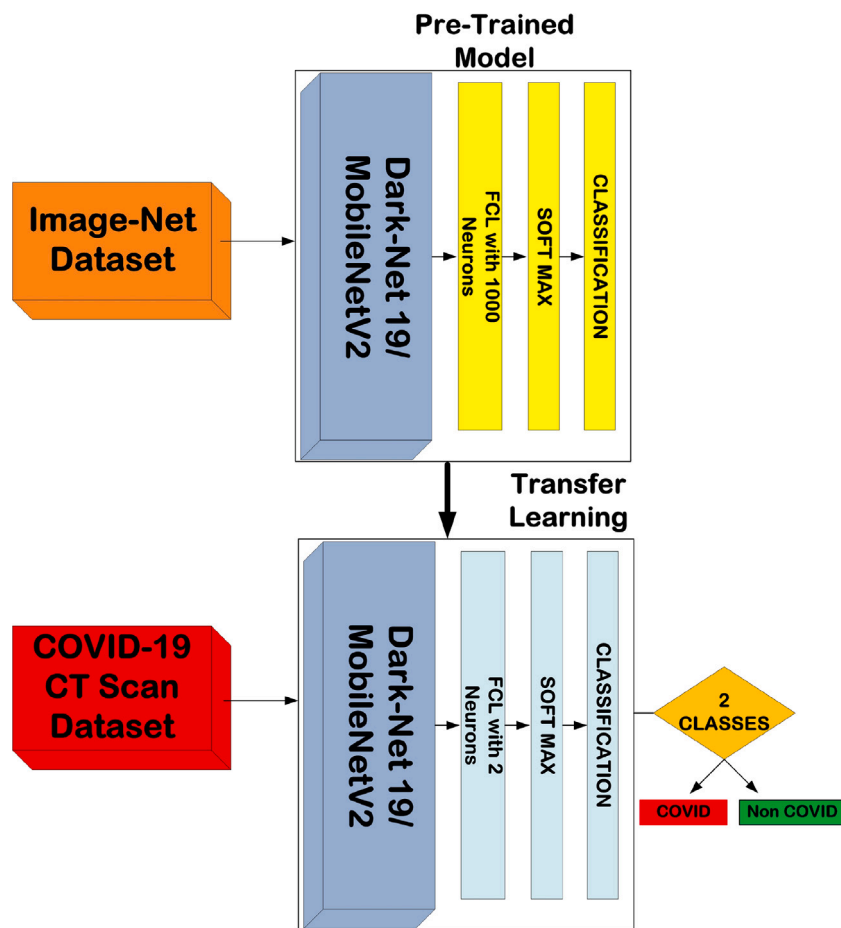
Pre-Trained Model

Image-Net Dataset

Dark-Net 19/ MobileNetV2

FCL with 1000 Neurons

SOFT MAX

CLASSIFICATION

Transfer Learning

COVID-19 CT Scan Dataset

Dark-Net 19/ MobileNetV2

FCL with 2 Neurons

SOFT MAX

CLASSIFICATION

2 CLASSES

COVID

Non COVID